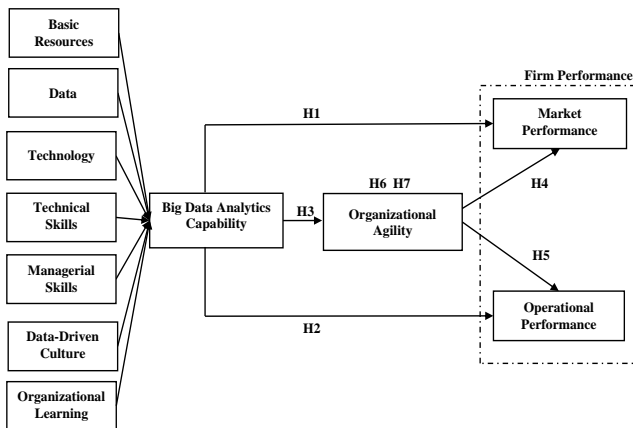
Basic Resources

Data

Technology

Technical Skills

Managerial Skills

Data-Driven Culture

Organizational Learning

Big Data Analytics Capability

H1

H3

H6 H7

Organizational Agility

H2

Firm Performance

Market Performance

H4

H5

Operational Performance